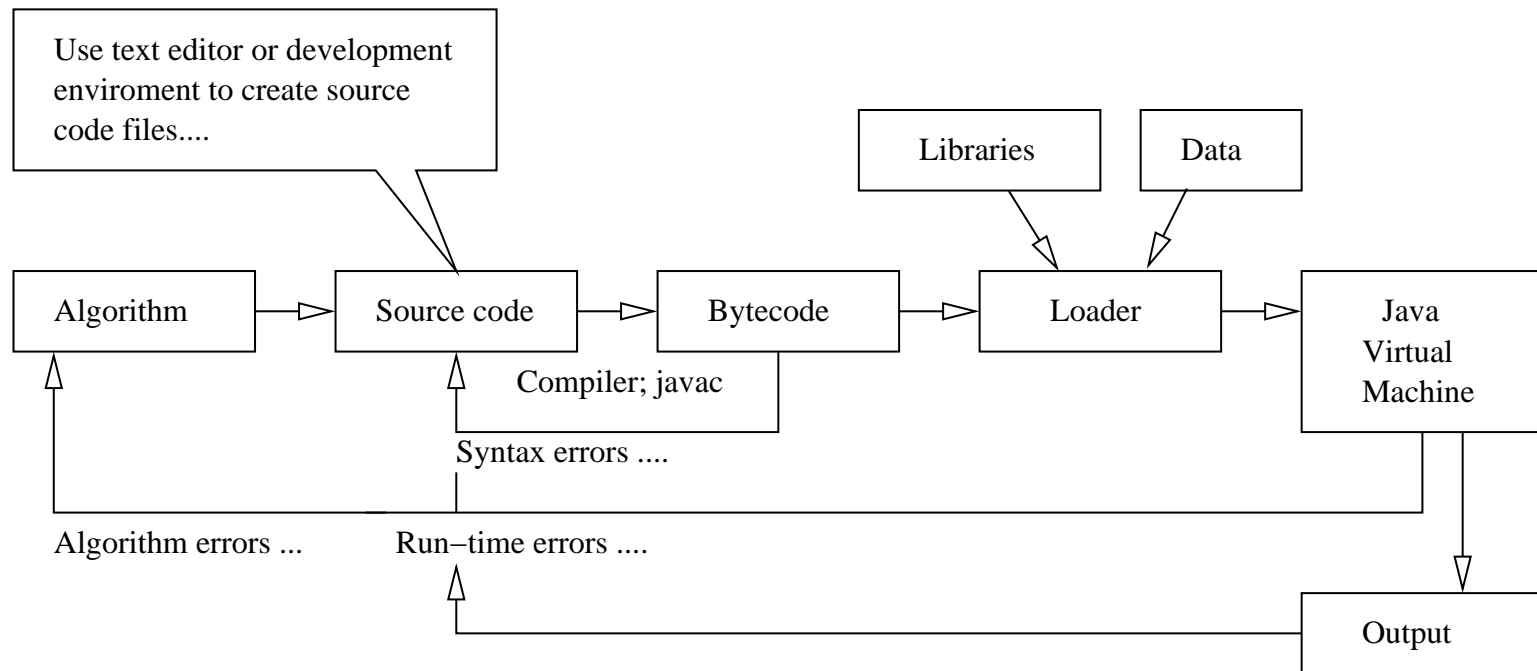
Use text editor or development enviroment to create source code files....

Libraries

Data

Algorithm

Source code

Bytecode

Loader

Java Virtual Machine

Compiler; javac

Syntax errors ....

Algorithm errors ...

Run−time errors ....

Output